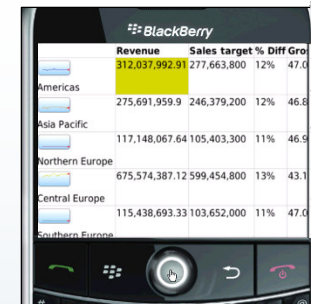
BlackBerry

| | Revenue | Sales target | % Diff | Gro |
|---|---|---|---|---|
| Americas | 312,037,992.91 | 277,663,800 | 12% | 47.0 |
| Asia Pacific | 275,691,959.9 | 246,379,200 | 12% | 46.8 |
| Northern Europe | 117,148,067.64 | 105,403,300 | 11% | 46.9 |
| Central Europe | 675,574,387.12 | 599,454,800 | 13% | 43.1 |
| Southern Europe | 115,438,693.33 | 103,652,000 | 11% | 47.0 |